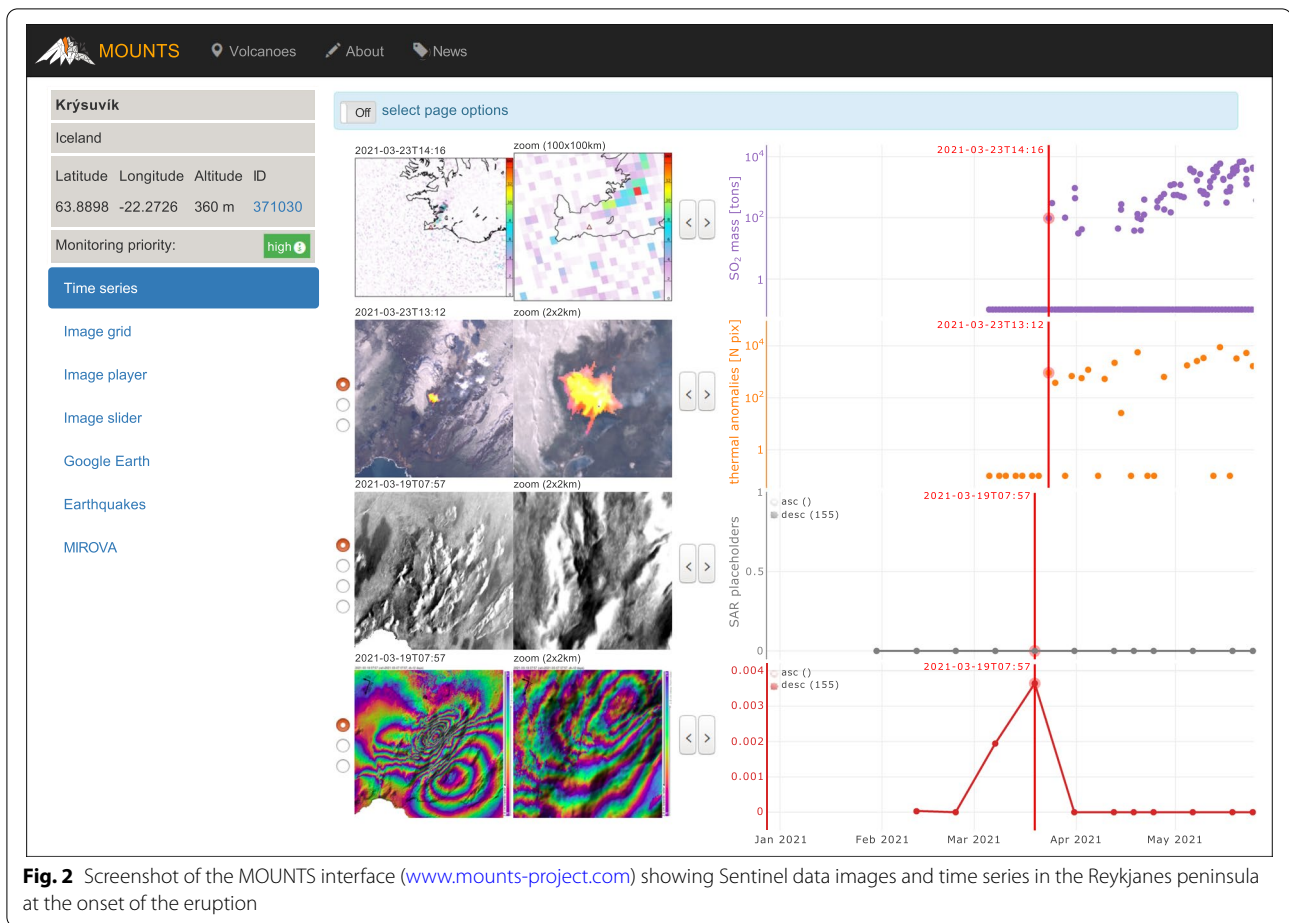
MOUNTS Volcanoes About News

Krýsuvík

Iceland

Latitude Longitude Altitude ID
63.8898 -22.2726 360 m 371030

Monitoring priority: high

Time series
Image grid
Image player
Image slider
Google Earth
Earthquakes
MIROVA

Off select page options

2021-03-23T14:16 zoom (100x100km)

2021-03-23T13:12 zoom (2x2km)

2021-03-19T07:57 zoom (2x2km)

2021-03-19T07:57 zoom (2x2km)

2021-03-23T14:16
$SO_2$ mass [tons]
$10^4$
$10^2$
1

2021-03-23T13:12
thermal anomalies [N pix]
$10^4$
$10^2$
1

2021-03-19T07:57
asc ()
desc (155)
SAR placeholders
1
0.5
0

2021-03-19T07:57
asc ()
desc (155)
0.004
0.003
0.002
0.001
0

Jan 2021 Feb 2021 Mar 2021 Apr 2021 May 2021

**Fig. 2** Screenshot of the MOUNTS interface (www.mounts-project.com) showing Sentinel data images and time series in the Reykjanes peninsula at the onset of the eruption